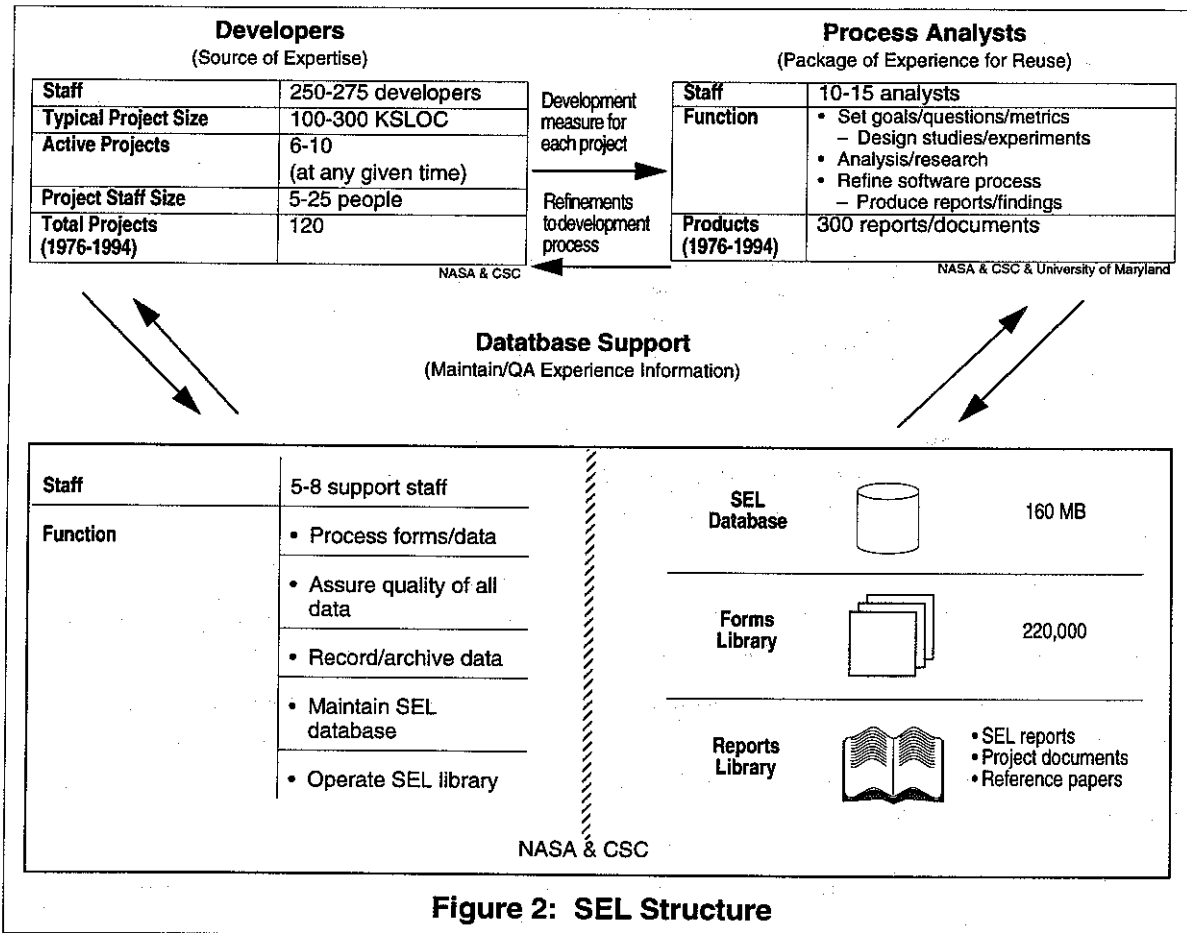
**Developers**
(Source of Expertise)

| Staff | 250-275 developers |
|---|---|
| Typical Project Size | 100-300 KSLOC |
| Active Projects | 6-10 (at any given time) |
| Project Staff Size | 5-25 people |
| Total Projects (1976-1994) | 120 |

NASA & CSC

Development measure for each project

Refinements todevelopment process

**Process Analysts**
(Package of Experience for Reuse)

| Staff | 10-15 analysts |
|---|---|
| Function | • Set goals/questions/metrics – Design studies/experiments • Analysis/research • Refine software process – Produce reports/findings |
| Products (1976-1994) | 300 reports/documents |

NASA & CSC & University of Maryland

**Datatbase Support**
(Maintain/QA Experience Information)

| Staff | 5-8 support staff |
|---|---|
| Function | • Process forms/data |
| | • Assure quality of all data |
| | • Record/archive data |
| | • Maintain SEL database |
| | • Operate SEL library |

SEL Database 160 MB

Forms Library 220,000

Reports Library
• SEL reports
• Project documents
• Reference papers

NASA & CSC

**Figure 2: SEL Structure**